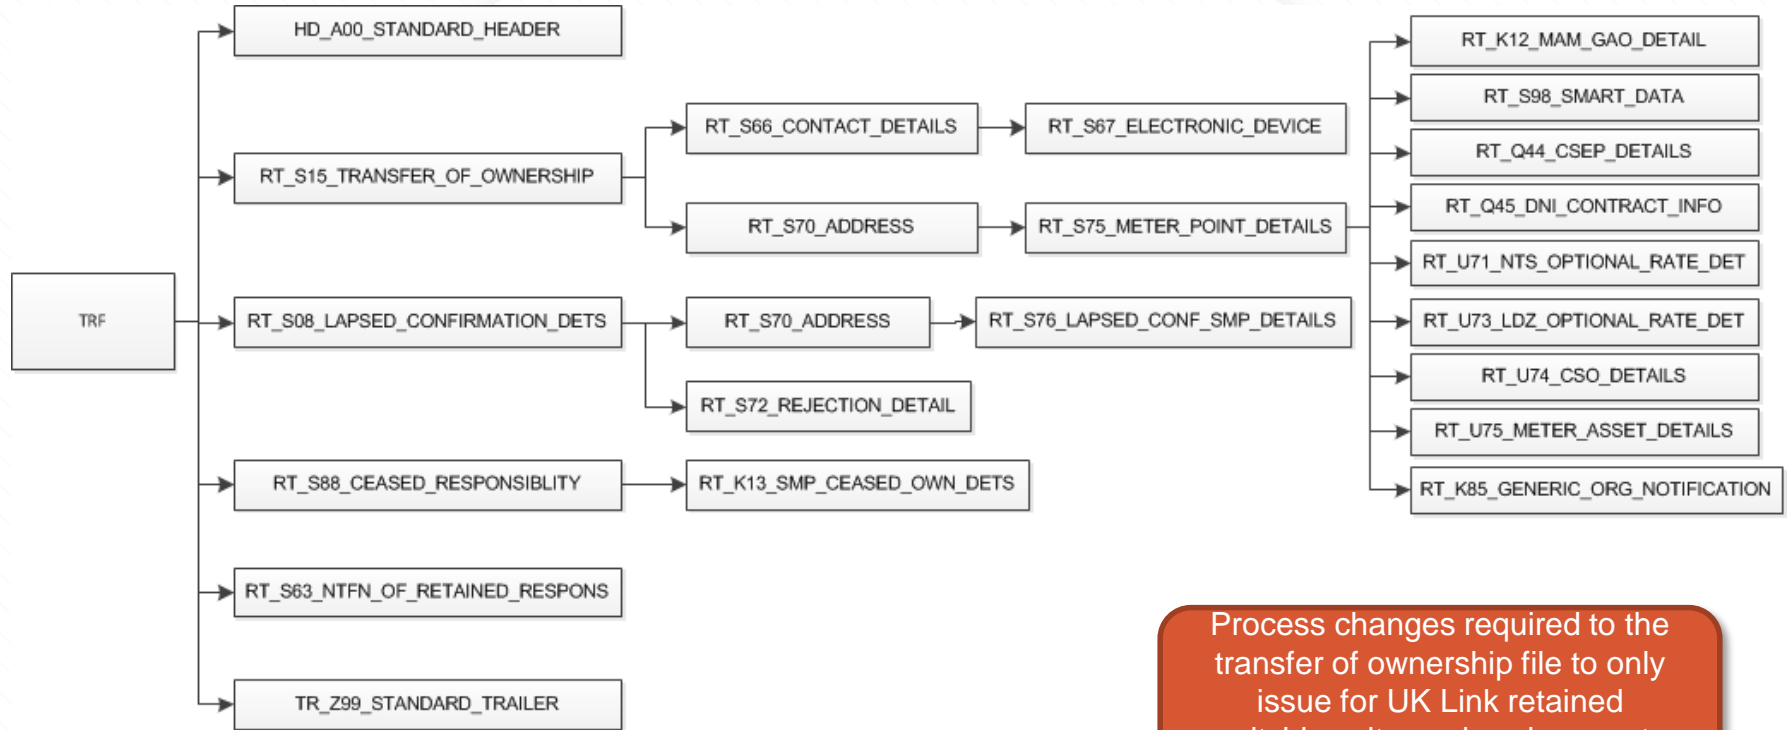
TRF

HD_A00_STANDARD_HEADER

RT_S15_TRANSFER_OF_OWNERSHIP

RT_S66_CONTACT_DETAILS

RT_S67_ELECTRONIC_DEVICE

RT_S70_ADDRESS

RT_S75_METER_POINT_DETAILS

RT_K12_MAM_GAO_DETAIL

RT_S98_SMART_DATA

RT_Q44_CSEP_DETAILS

RT_Q45_DNI_CONTRACT_INFO

RT_U71_NTS_OPTIONAL_RATE_DET

RT_U73_LDZ_OPTIONAL_RATE_DET

RT_U74_CSO_DETAILS

RT_U75_METER_ASSET_DETAILS

RT_K85_GENERIC_ORG_NOTIFICATION

RT_S08_LAPSED_CONFIRMATION_DETS

RT_S70_ADDRESS

RT_S76_LAPSED_CONF_SMP_DETAILS

RT_S72_REJECTION_DETAIL

RT_S88_CEASED_RESPONSIBLITY

RT_K13_SMP_CEASED_OWN_DETS

RT_S63_NTFN_OF_RETAINED_RESPONS

TR_Z99_STANDARD_TRAILER

Process changes required to the transfer of ownership file to only issue for UK Link retained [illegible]